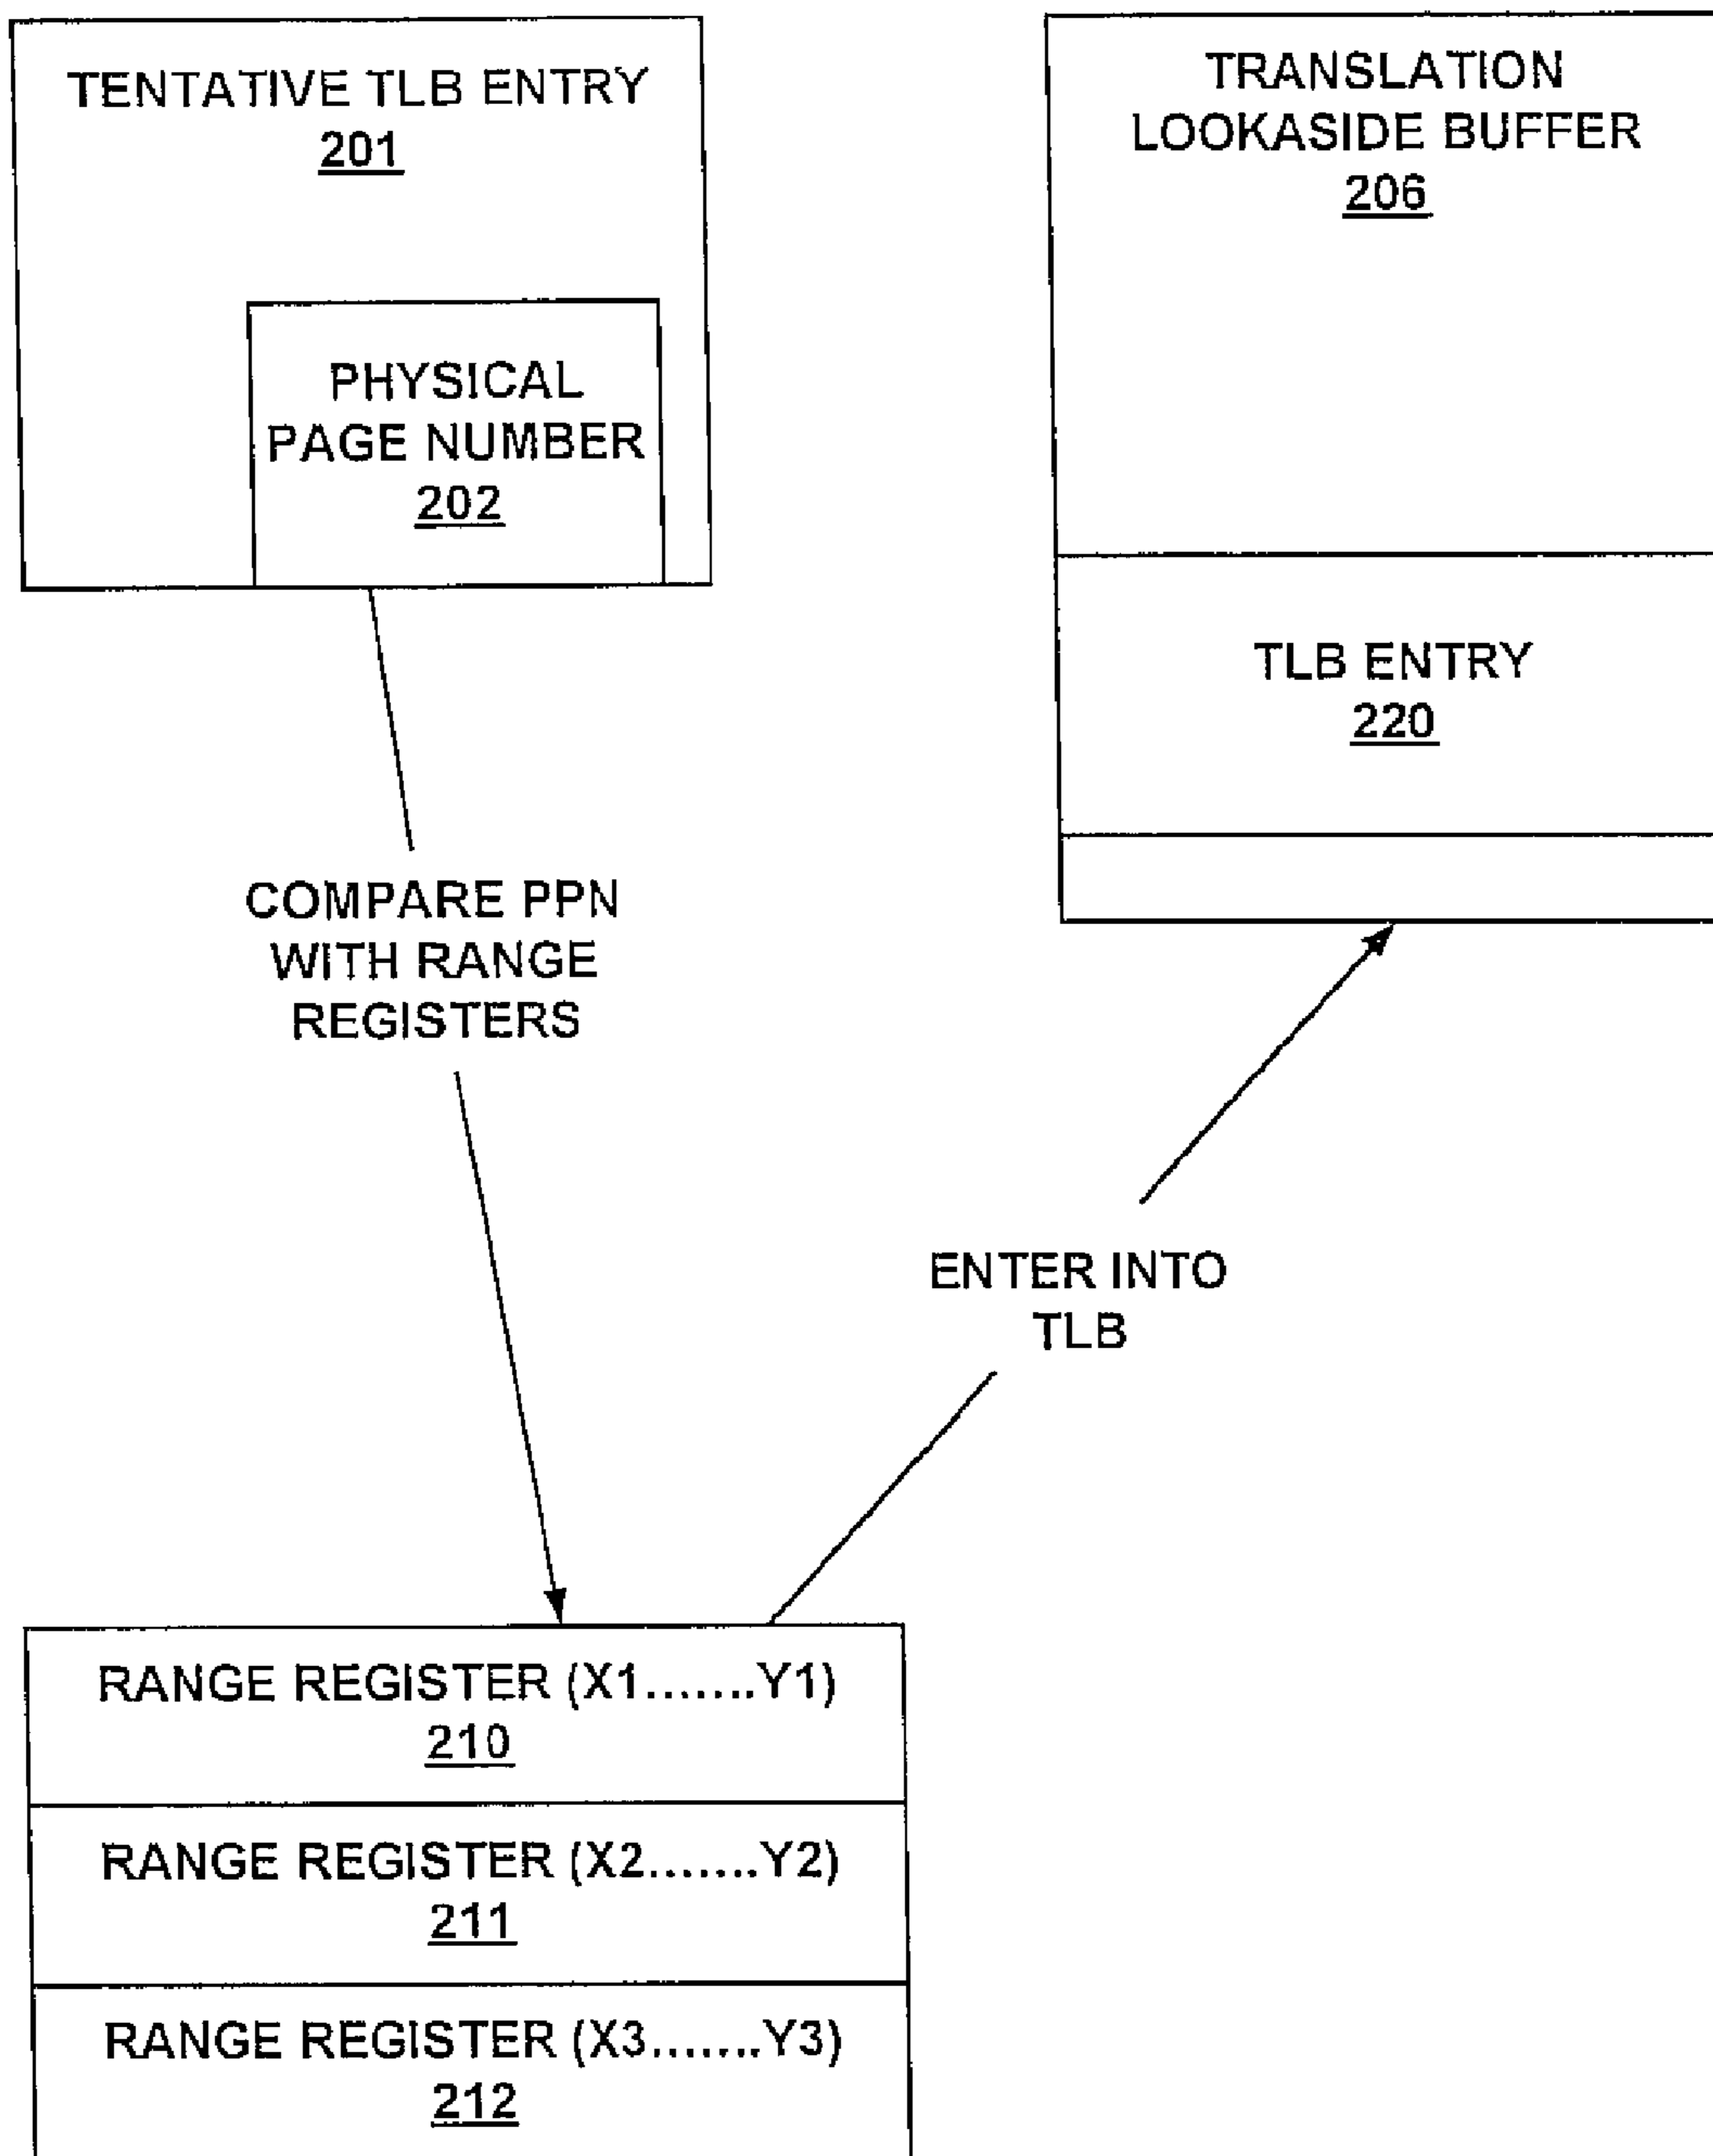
TENTATIVE TLB ENTRY
201

PHYSICAL PAGE NUMBER
202

TRANSLATION LOOKASIDE BUFFER
206

TLB ENTRY
220

COMPARE PPN WITH RANGE REGISTERS

ENTER INTO TLB

RANGE REGISTER (X1.......Y1)
210

RANGE REGISTER (X2.......Y2)
211

RANGE REGISTER (X3.......Y3)
212